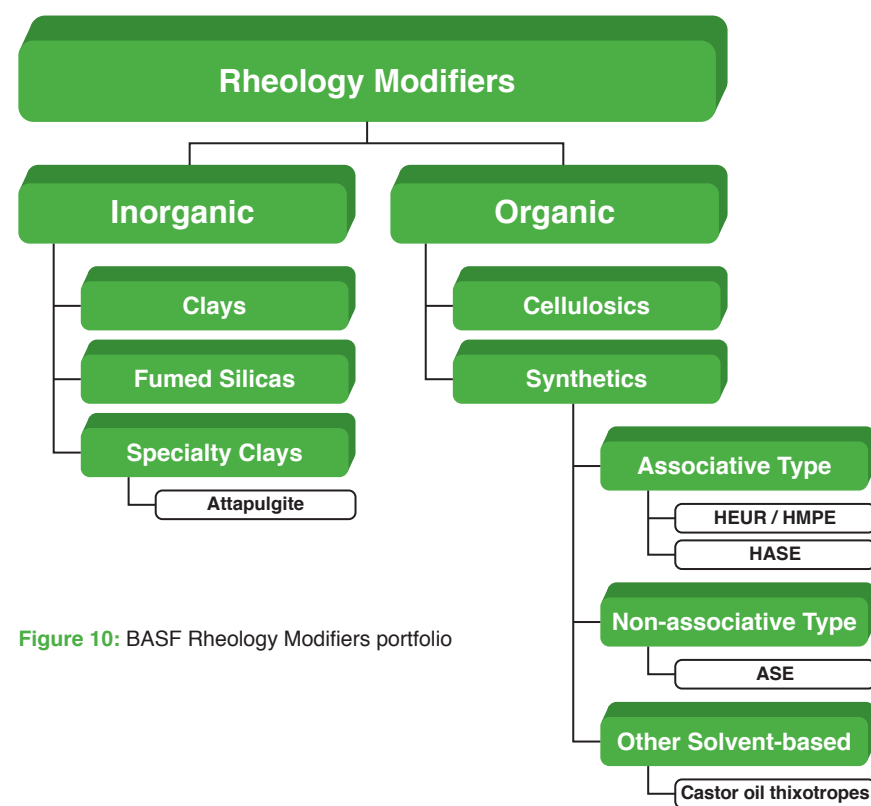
Rheology Modifiers

Inorganic

Clays

Fumed Silicas

Specialty Clays

Attapulgite

Organic

Cellulosics

Synthetics

Associative Type

HEUR / HMPE

HASE

Non-associative Type

ASE

Other Solvent-based

Castor oil thixotropes

Figure 10: BASF Rheology Modifiers portfolio